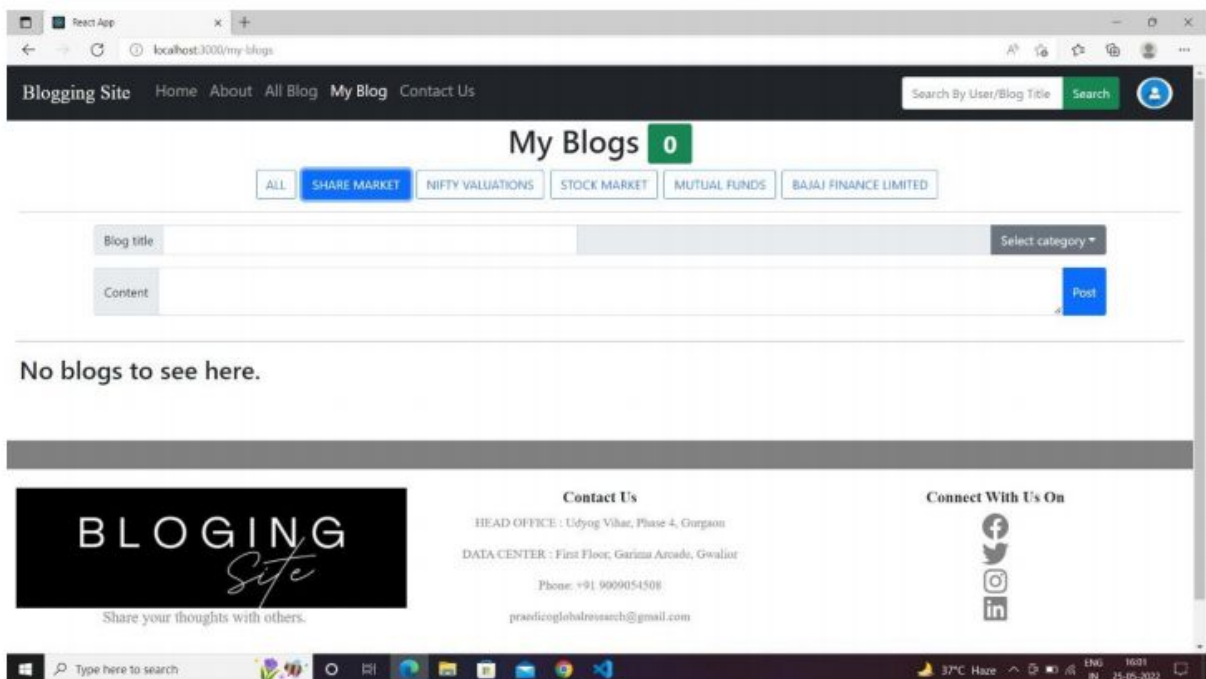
React App

localhost:3000/my-blogs

Blogging Site Home About All Blog My Blog Contact Us

Search By User/Blog Title Search

My Blogs 0

ALL SHARE MARKET NIFTY VALUATIONS STOCK MARKET MUTUAL FUNDS BAJAJ FINANCE LIMITED

Blog title

Select category

Content

Post

No blogs to see here.

BLOGING Site

Share your thoughts with others.

Contact Us

HEAD OFFICE : Udyog Vihar, Phase 4, Gurgaon

DATA CENTER : First Floor, Garima Arcade, Gwalior

Phone: +91 9009054508

praedicoglobalresearch@gmail.com

Connect With Us On

Type here to search

37°C Haze ENG IN 16:01 25-05-2022